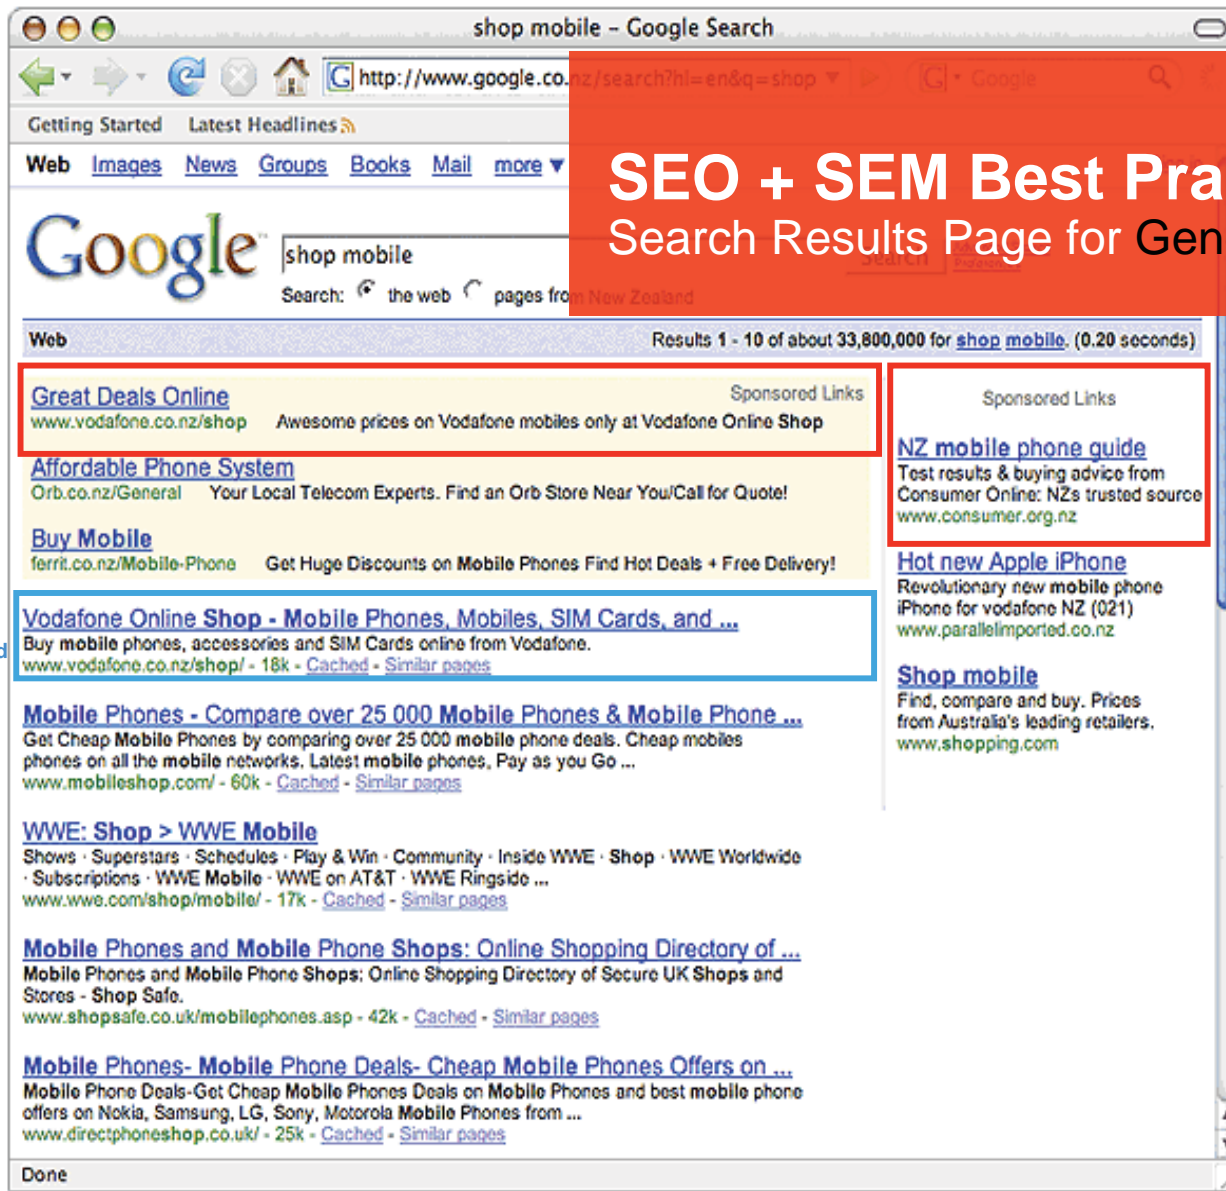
shop mobile - Google Search

http://www.google.co.nz/search?hl=en&q=shop

Google

Getting Started Latest Headlines

Web Images News Groups Books Mail more ▼

SEO + SEM Best Pra

Search Results Page for Gen

Google

shop mobile

Search

Search: the web pages from New Zealand

Web Results 1 - 10 of about 33,800,000 for shop mobile. (0.20 seconds)

Great Deals Online
www.vodafone.co.nz/shop Awesome prices on Vodafone mobiles only at Vodafone Online Shop
Sponsored Links

Affordable Phone System
Orb.co.nz/General Your Local Telecom Experts. Find an Orb Store Near You/Call for Quote!

Buy Mobile
ferrit.co.nz/Mobile-Phone Get Huge Discounts on Mobile Phones Find Hot Deals + Free Delivery!

Vodafone Online Shop - Mobile Phones, Mobiles, SIM Cards, and ...
Buy mobile phones, accessories and SIM Cards online from Vodafone.
www.vodafone.co.nz/shop/ - 18k - Cached - Similar pages

Mobile Phones - Compare over 25 000 Mobile Phones & Mobile Phone ...
Get Cheap Mobile Phones by comparing over 25 000 mobile phone deals. Cheap mobiles phones on all the mobile networks. Latest mobile phones, Pay as you Go ...
www.mobileshop.com/ - 60k - Cached - Similar pages

WWE: Shop > WWE Mobile
Shows · Superstars · Schedules · Play & Win · Community · Inside WWE · Shop · WWE Worldwide · Subscriptions · WWE Mobile · WWE on AT&T · WWE Ringside ...
www.wwe.com/shop/mobile/ - 17k - Cached - Similar pages

Mobile Phones and Mobile Phone Shops: Online Shopping Directory of ...
Mobile Phones and Mobile Phone Shops: Online Shopping Directory of Secure UK Shops and Stores - Shop Safe.
www.shopsafe.co.uk/mobilephones.asp - 42k - Cached - Similar pages

Mobile Phones- Mobile Phone Deals- Cheap Mobile Phones Offers on ...
Mobile Phone Deals-Get Cheap Mobile Phones Deals on Mobile Phones and best mobile phone offers on Nokia, Samsung, LG, Sony, Motorola Mobile Phones from ...
www.directphoneshop.co.uk/ - 25k - Cached - Similar pages

Sponsored Links

NZ mobile phone guide
Test results & buying advice from Consumer Online: NZs trusted source
www.consumer.org.nz

Hot new Apple iPhone
Revolutionary new mobile phone iPhone for vodafone NZ (021)
www.parallelimported.co.nz

Shop mobile
Find, compare and buy. Prices from Australia's leading retailers.
www.shopping.com

Done